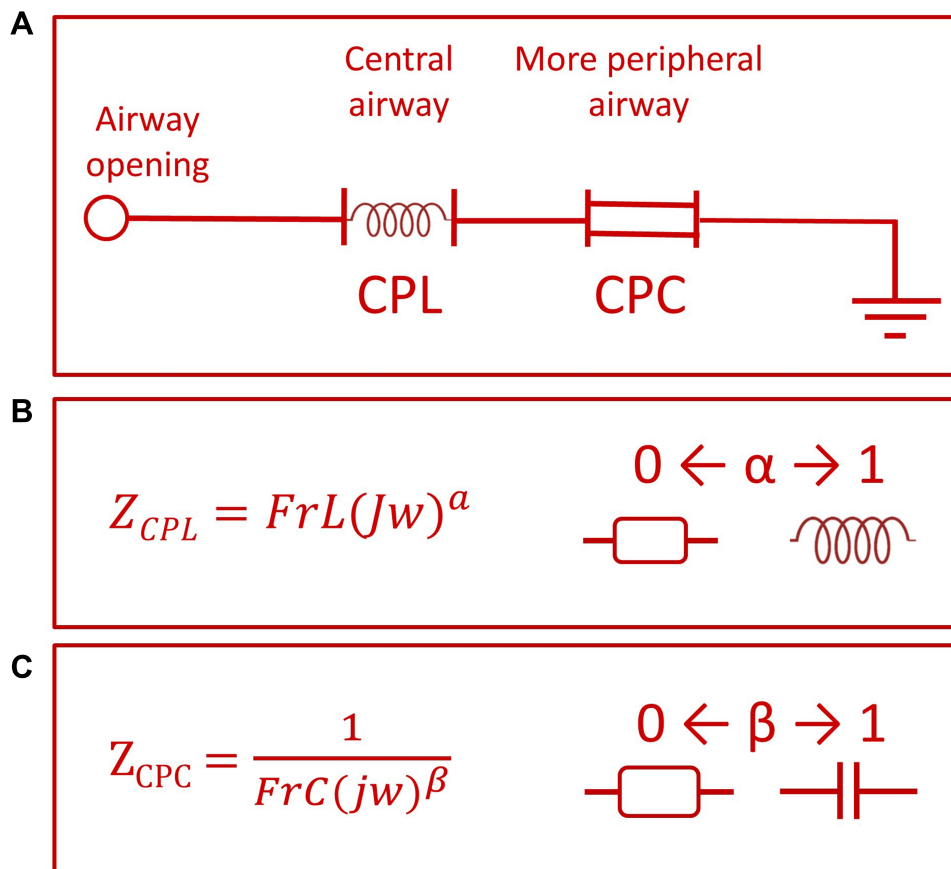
A

Airway opening

Central airway

More peripheral airway

CPL

CPC

B

$Z_{CPL} = FrL(Jw)^{a}$

$0 \leftarrow \alpha \rightarrow 1$

C

$Z_{CPC} = \frac{1}{FrC(jw)^{\beta}}$

$0 \leftarrow \beta \rightarrow 1$